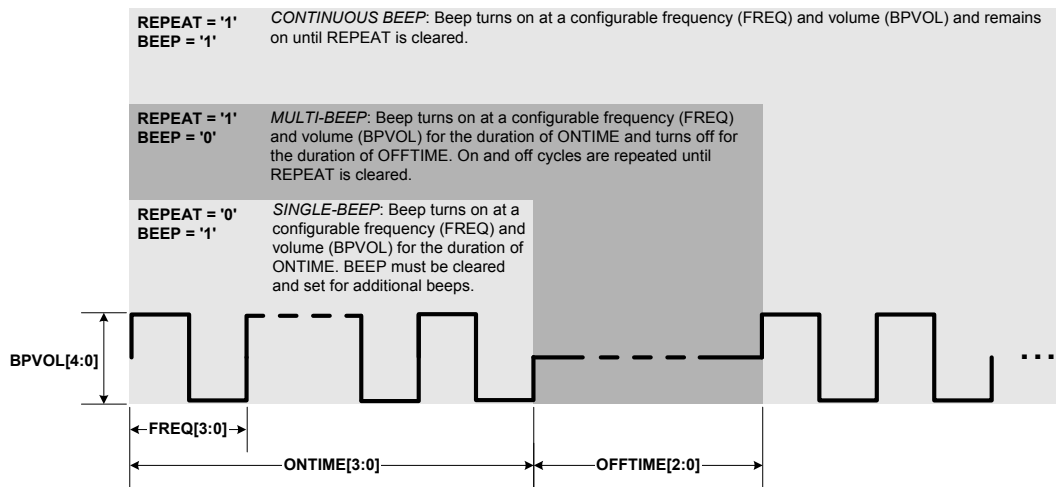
REPEAT = '1'
BEEP = '1'

CONTINUOUS BEEP: Beep turns on at a configurable frequency (FREQ) and volume (BPVOL) and remains on until REPEAT is cleared.

REPEAT = '1'
BEEP = '0'

MULTI-BEEP: Beep turns on at a configurable frequency (FREQ) and volume (BPVOL) for the duration of ONTIME and turns off for the duration of OFFTIME. On and off cycles are repeated until REPEAT is cleared.

REPEAT = '0'
BEEP = '1'

SINGLE-BEEP: Beep turns on at a configurable frequency (FREQ) and volume (BPVOL) for the duration of ONTIME. BEEP must be cleared and set for additional beeps.

BPVOL[4:0]

...

FREQ[3:0]

ONTIME[3:0]

OFFTIME[2:0]